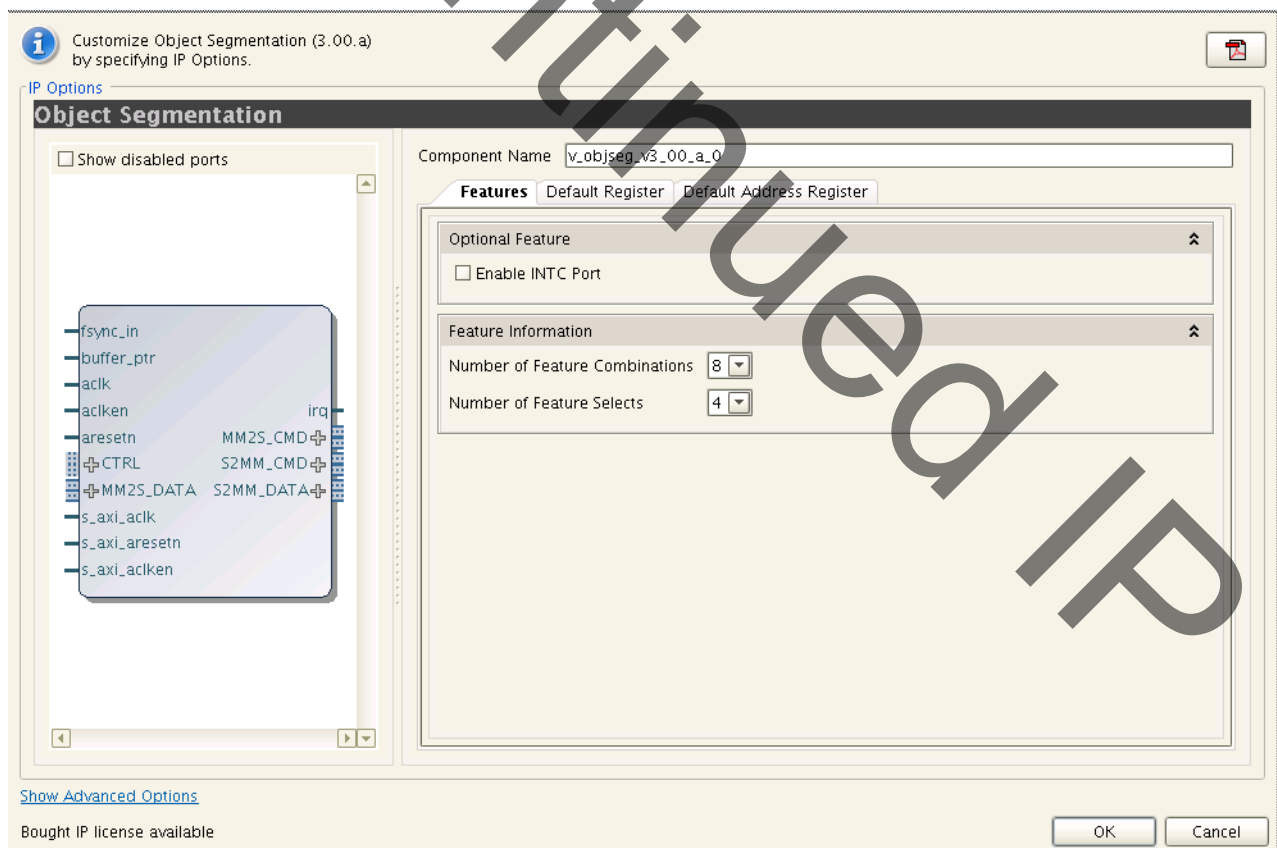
Customize Object Segmentation (3.00.a) by specifying IP Options.

IP Options

Object Segmentation

Show disabled ports

fsync_in
buffer_ptr
aclk
aclken
aresetn
CTRL
MM2S_DATA
s_axi_aclk
s_axi_aresetn
s_axi_aclken
irq
MM2S_CMD
S2MM_CMD
S2MM_DATA

Component Name v_objseg_v3_00_a_0

Features | Default Register | Default Address Register

Optional Feature

Enable INTC Port

Feature Information

Number of Feature Combinations 8

Number of Feature Selects 4

Show Advanced Options

Bought IP license available

OK Cancel

tinued IP